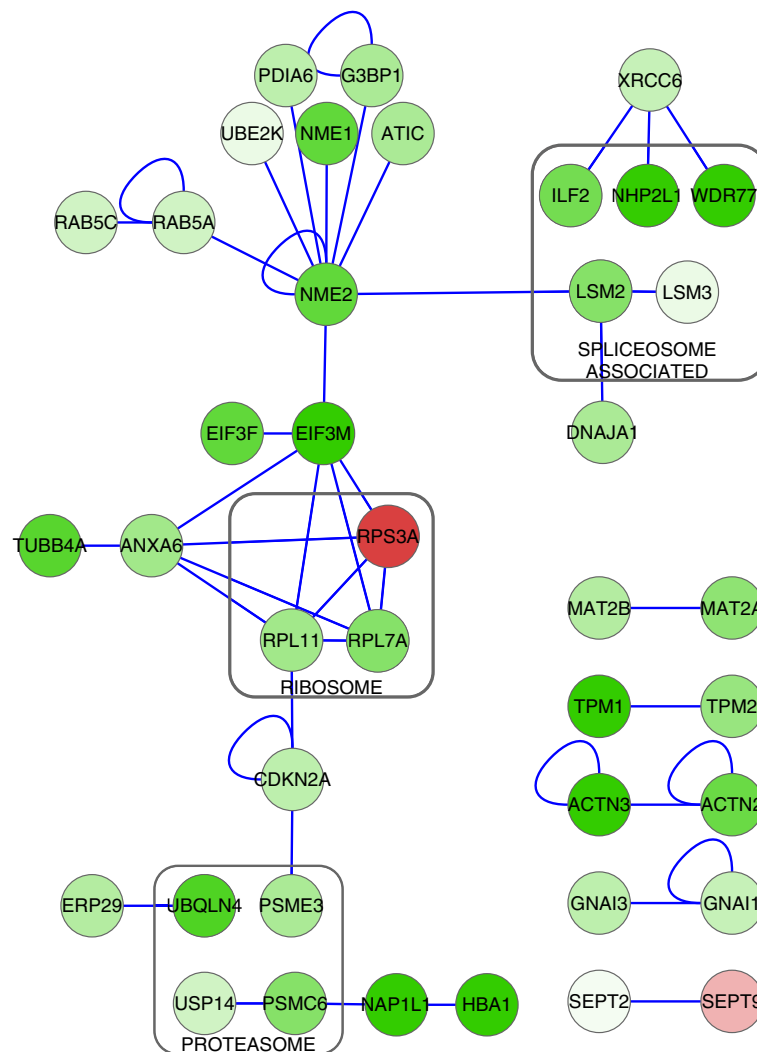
PDIA6
G3BP1
XRCC6
UBE2K
NME1
ATIC
ILF2
NHP2L1
WDR77
RAB5C
RAB5A
NME2
LSM2
LSM3
SPLICEOSOME ASSOCIATED
EIF3F
EIF3M
DNAJA1
TUBB4A
ANXA6
RPS3A
MAT2B
MAT2A
RPL11
RPL7A
RIBOSOME
TPM1
TPM2
CDKN2A
ACTN3
ACTN2
ERP29
UBQLN4
PSME3
GNAI3
GNAI1
USP14
PSMC6
NAP1L1
HBA1
SEPT2
SEPT9
PROTEASOME